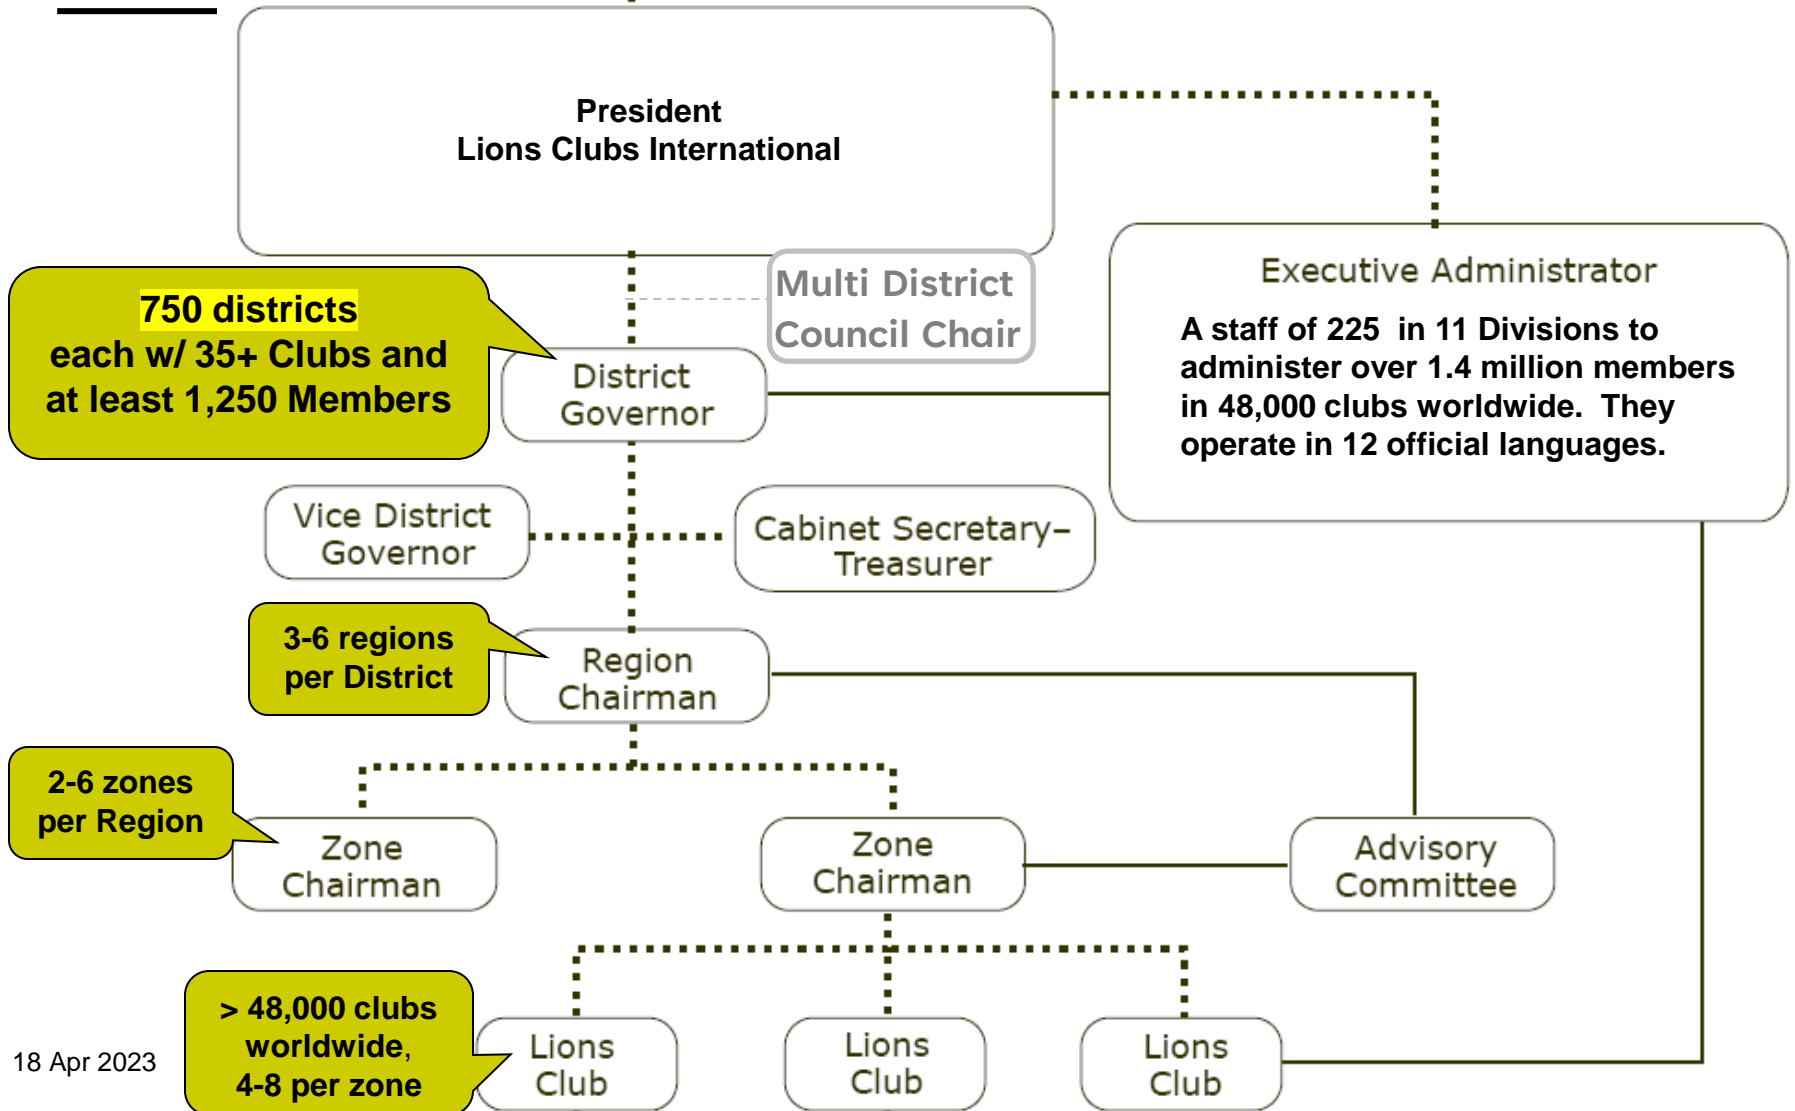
President
Lions Clubs International

Executive Administrator

A staff of 225 in 11 Divisions to administer over 1.4 million members in 48,000 clubs worldwide. They operate in 12 official languages.

750 districts
each w/ 35+ Clubs and at least 1,250 Members

Multi District Council Chair

District Governor

Vice District Governor

Cabinet Secretary–Treasurer

3-6 regions per District

Region Chairman

2-6 zones per Region

Zone Chairman

Zone Chairman

Advisory Committee

> 48,000 clubs worldwide, 4-8 per zone

Lions Club

Lions Club

Lions Club

18 Apr 2023